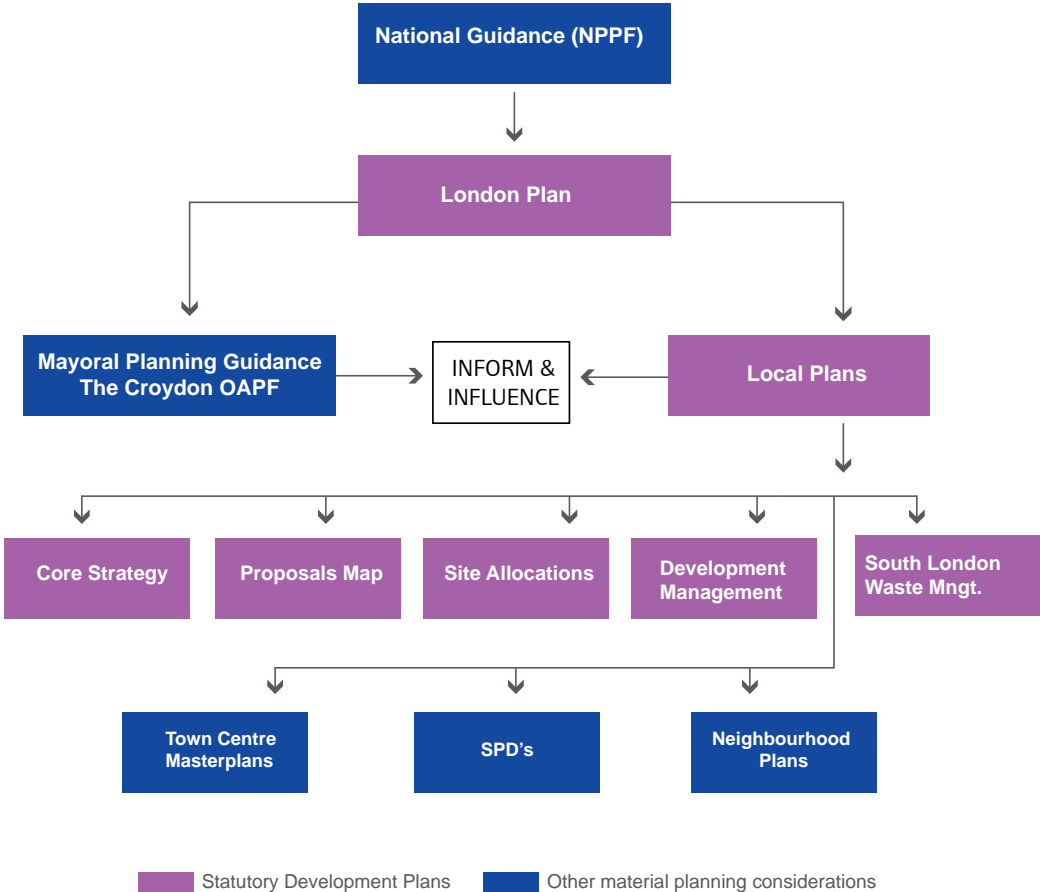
National Guidance (NPPF)

London Plan

Mayoral Planning Guidance
The Croydon OAPF

INFORM &
INFLUENCE

Local Plans

Core Strategy

Proposals Map

Site Allocations

Development
Management

South London
Waste Mngt.

Town Centre
Masterplans

SPD's

Neighbourhood
Plans

Statutory Development Plans

Other material planning considerations